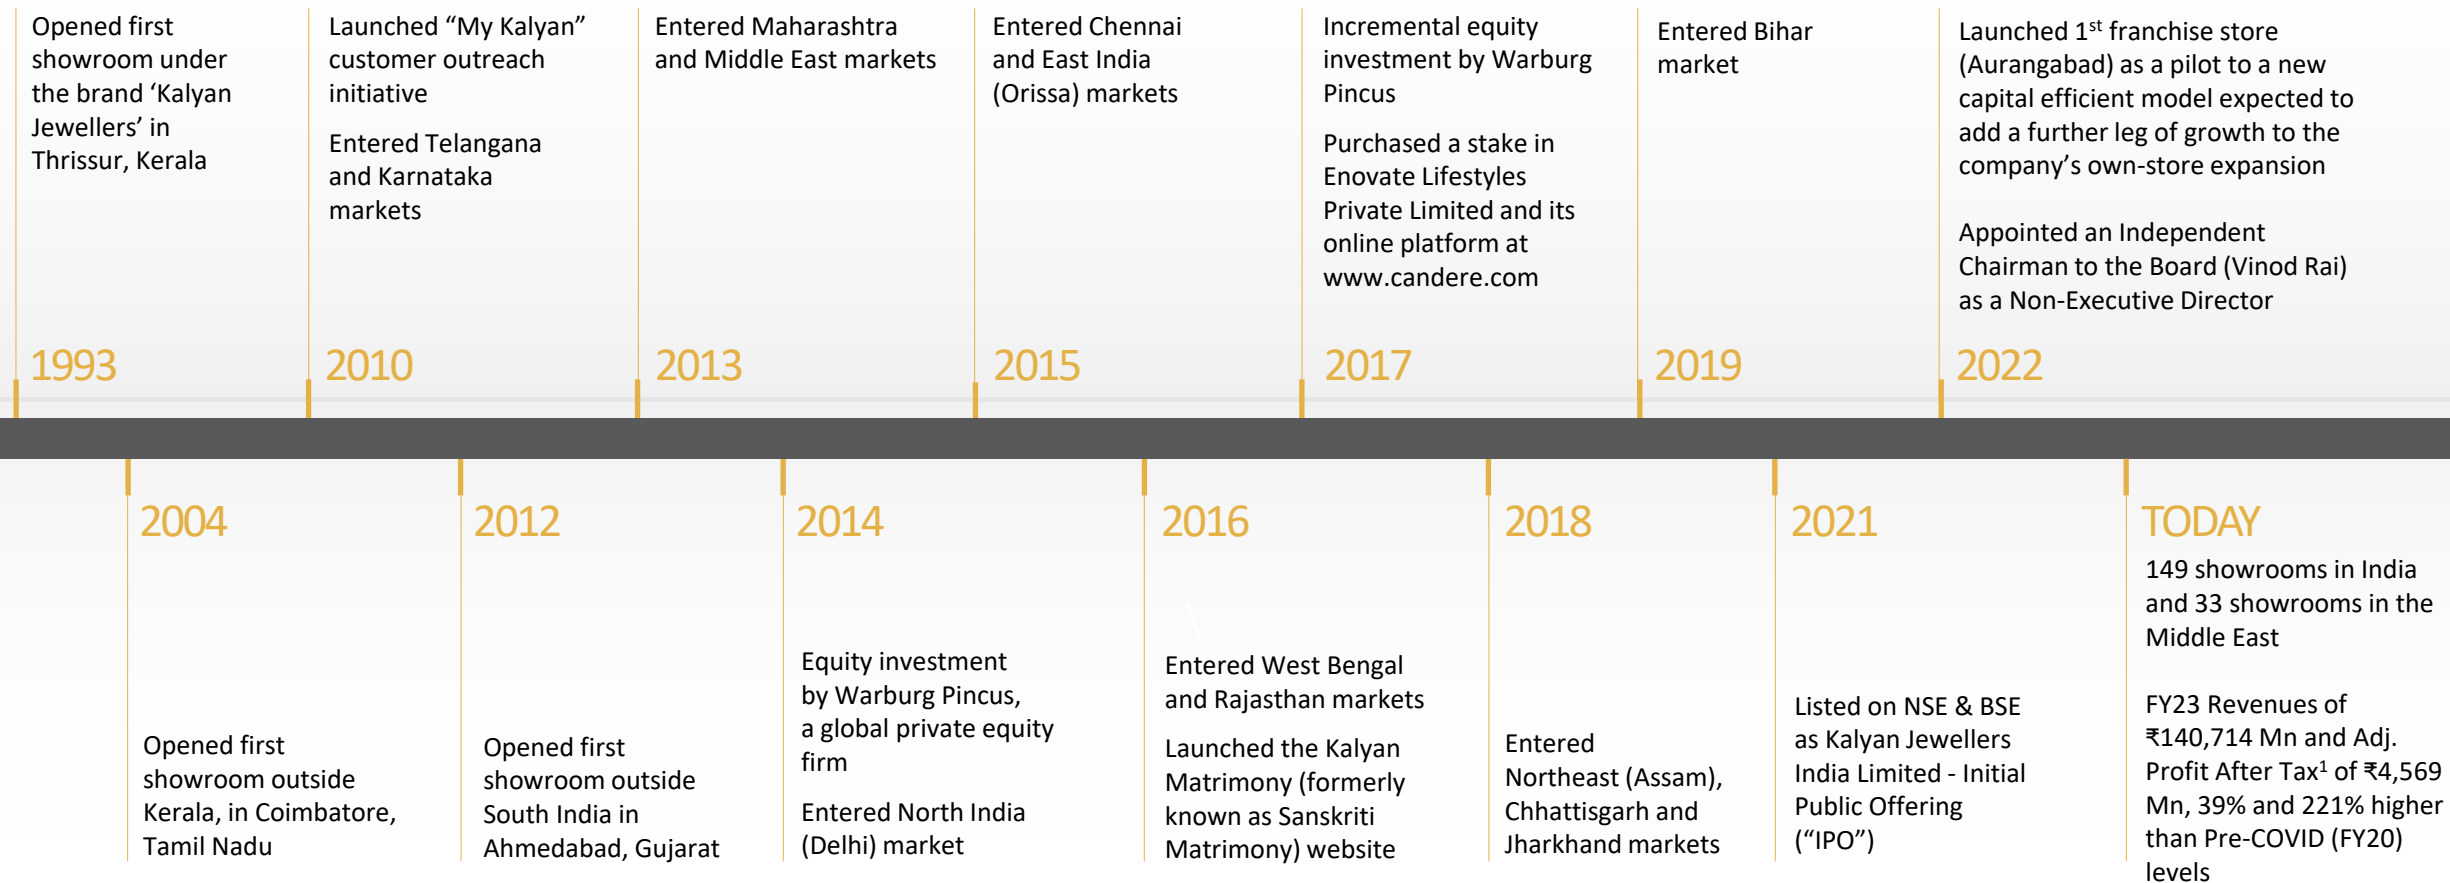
Opened first showroom under the brand 'Kalyan Jewellers' in Thrissur, Kerala

1993

Launched "My Kalyan" customer outreach initiative

Entered Telangana and Karnataka markets

2010

Entered Maharashtra and Middle East markets

2013

Entered Chennai and East India (Orissa) markets

2015

Incremental equity investment by Warburg Pincus

Purchased a stake in Enovate Lifestyles Private Limited and its online platform at www.candere.com

2017

Entered Bihar market

2019

Launched 1$^{st}$ franchise store (Aurangabad) as a pilot to a new capital efficient model expected to add a further leg of growth to the company's own-store expansion

Appointed an Independent Chairman to the Board (Vinod Rai) as a Non-Executive Director

2022

2004

Opened first showroom outside Kerala, in Coimbatore, Tamil Nadu

2012

Opened first showroom outside South India in Ahmedabad, Gujarat

2014

Equity investment by Warburg Pincus, a global private equity firm

Entered North India (Delhi) market

2016

Entered West Bengal and Rajasthan markets

Launched the Kalyan Matrimony (formerly known as Sanskriti Matrimony) website

2018

Entered Northeast (Assam), Chhattisgarh and Jharkhand markets

2021

Listed on NSE & BSE as Kalyan Jewellers India Limited - Initial Public Offering ("IPO")

TODAY

149 showrooms in India and 33 showrooms in the Middle East

FY23 Revenues of ₹140,714 Mn and Adj. Profit After Tax$^{1}$ of ₹4,569 Mn, 39% and 221% higher than Pre-COVID (FY20) levels